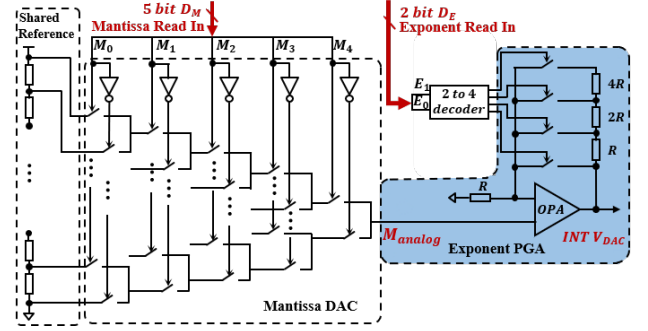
Shared Reference

5 bit $D_M$
Mantissa Read In

2 bit $D_E$
Exponent Read In

$M_0$ $M_1$ $M_2$ $M_3$ $M_4$

$E_1$
$E_0$
2 to 4 decoder

4R
2R
R

R

OPA

$M_{analog}$

Exponent PGA

INT $V_{DAC}$

Mantissa DAC